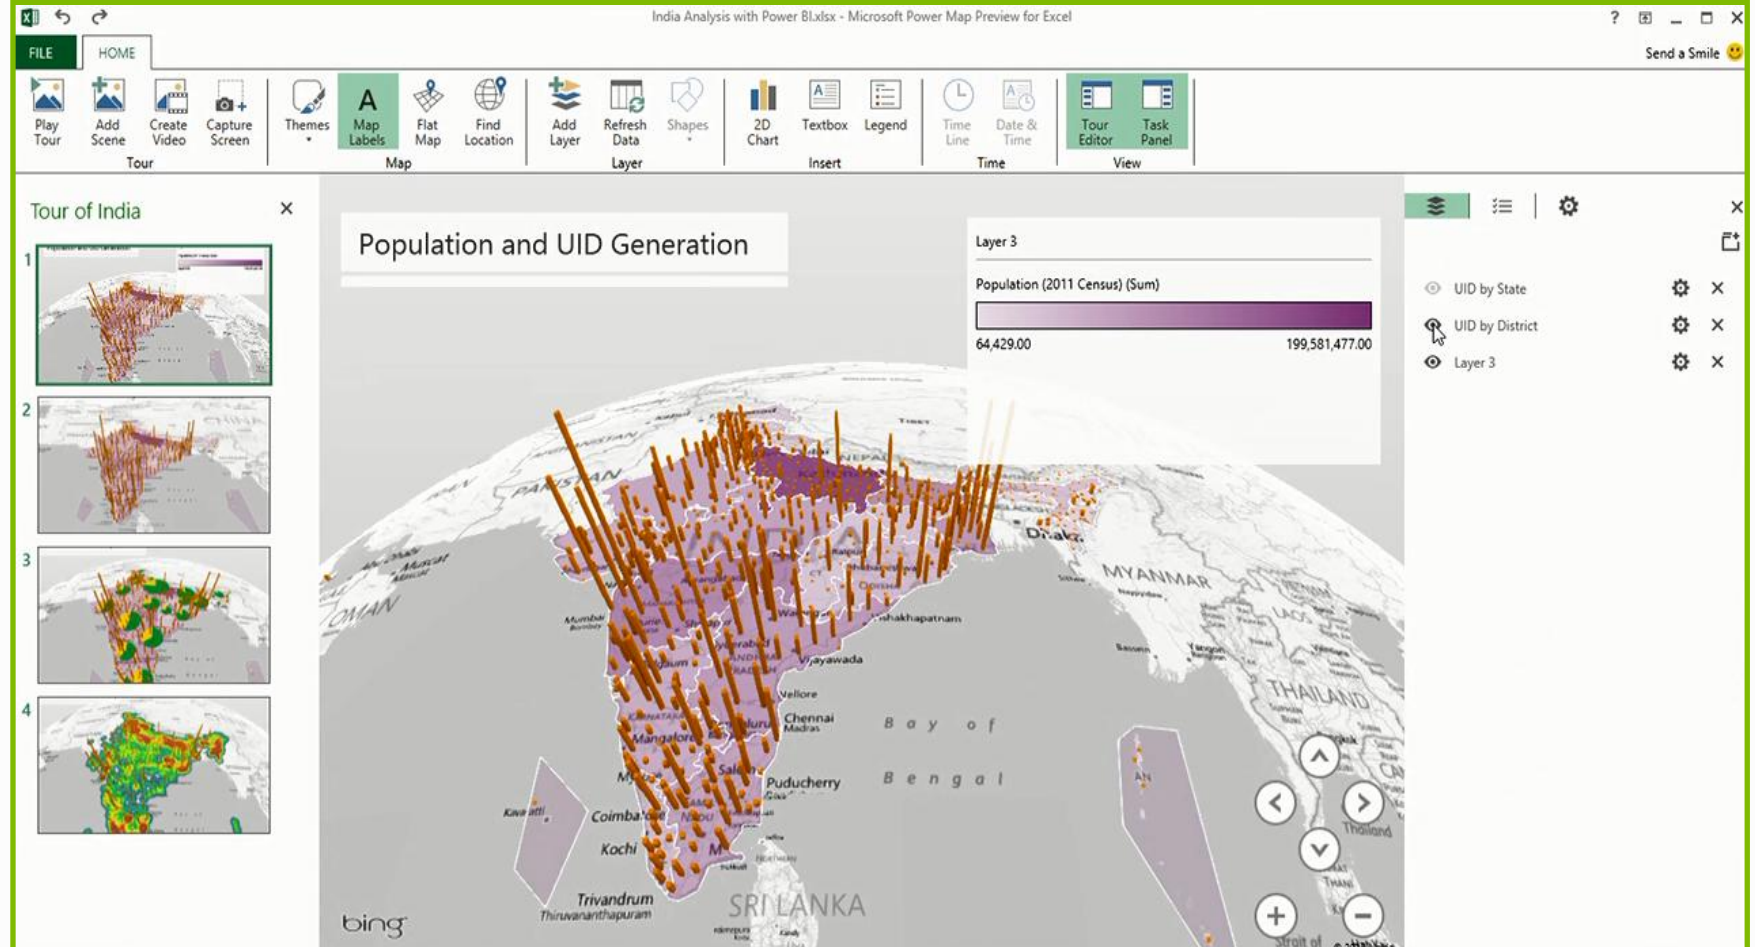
India Analysis with Power BI.xlsx - Microsoft Power Map Preview for Excel

? _ □ X

FILE HOME

Send a Smile

Play Tour | Add Scene | Create Video | Capture Screen | Themes | Map Labels | Flat Map | Find Location | Add Layer | Refresh Data | Shapes | 2D Chart | Textbox | Legend | Time Line | Date & Time | Tour Editor | Task Panel

Tour | Map | Layer | Insert | Time | View

Tour of India ×

1
2
3
4

Population and UID Generation

Layer 3

Population (2011 Census) (Sum)

64,429.00

199,581,477.00

UID by State

UID by District

Layer 3

PAKISTAN

OMAN

MYANMAR

THAILAND

LAOS

Dhaka

Mumbai

Vishakhapatnam

Vijayawada

Vellore

Chennai

Mangalore

Puducherry

Coimbatore

Kochi

Trivandrum

Thiruvananthapuram

Kavaratti

Bay of Bengal

SRI LANKA

Thailand

bing